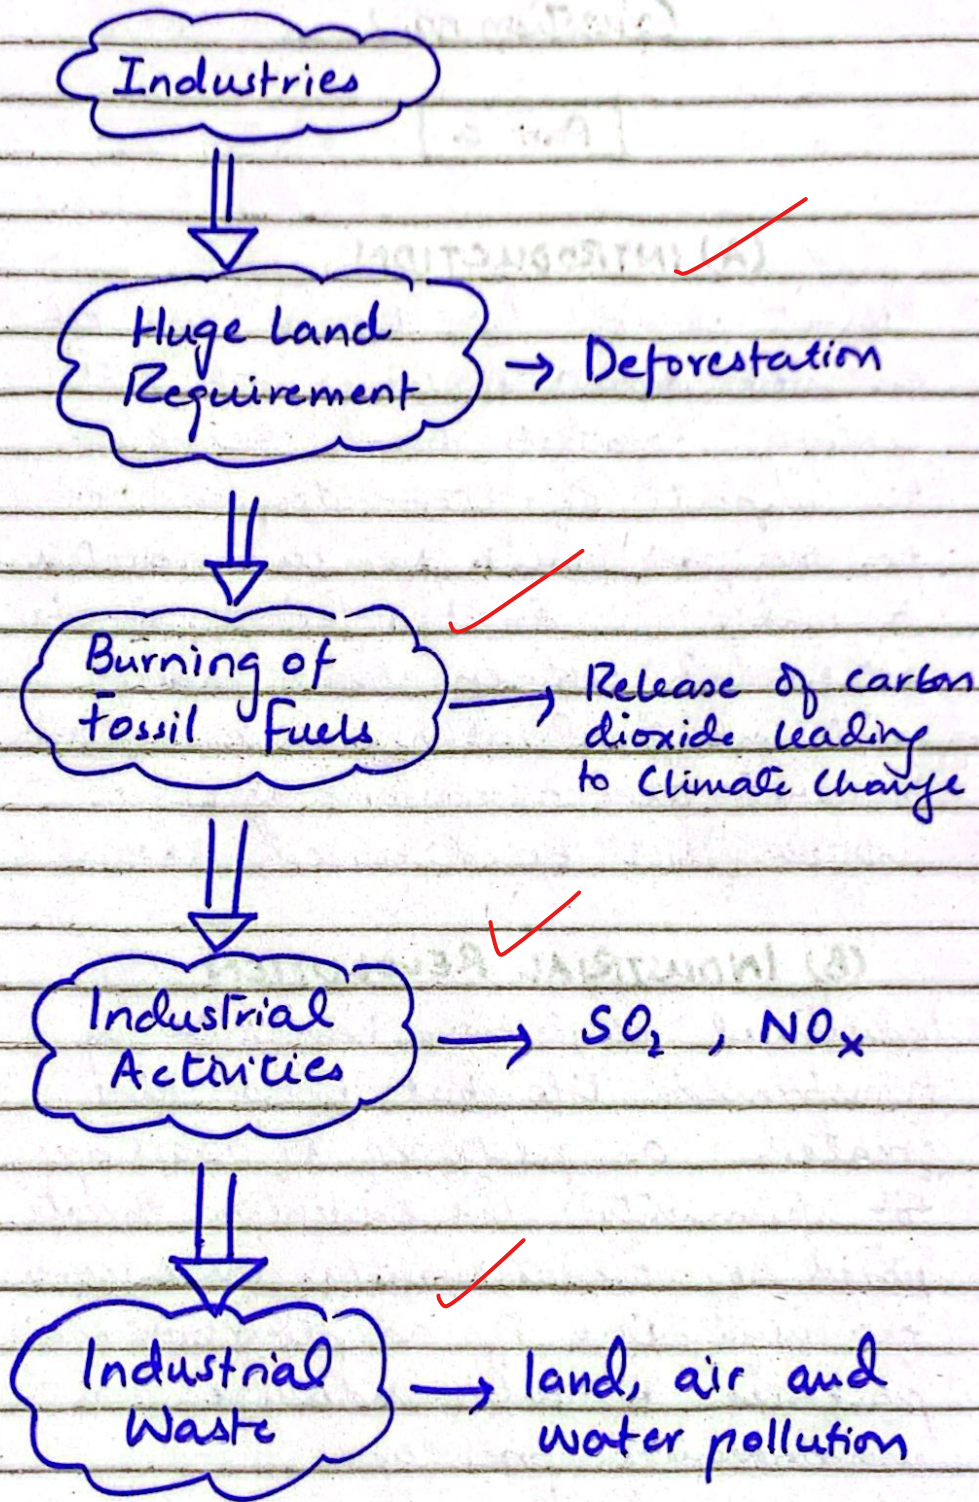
Industries

Huge Land Requirement → Deforestation

Burning of Fossil Fuels → Release of carbon dioxide leading to Climate change

Industrial Activities → $SO_2$ , $NO_x$

Industrial Waste → land, air and water pollution